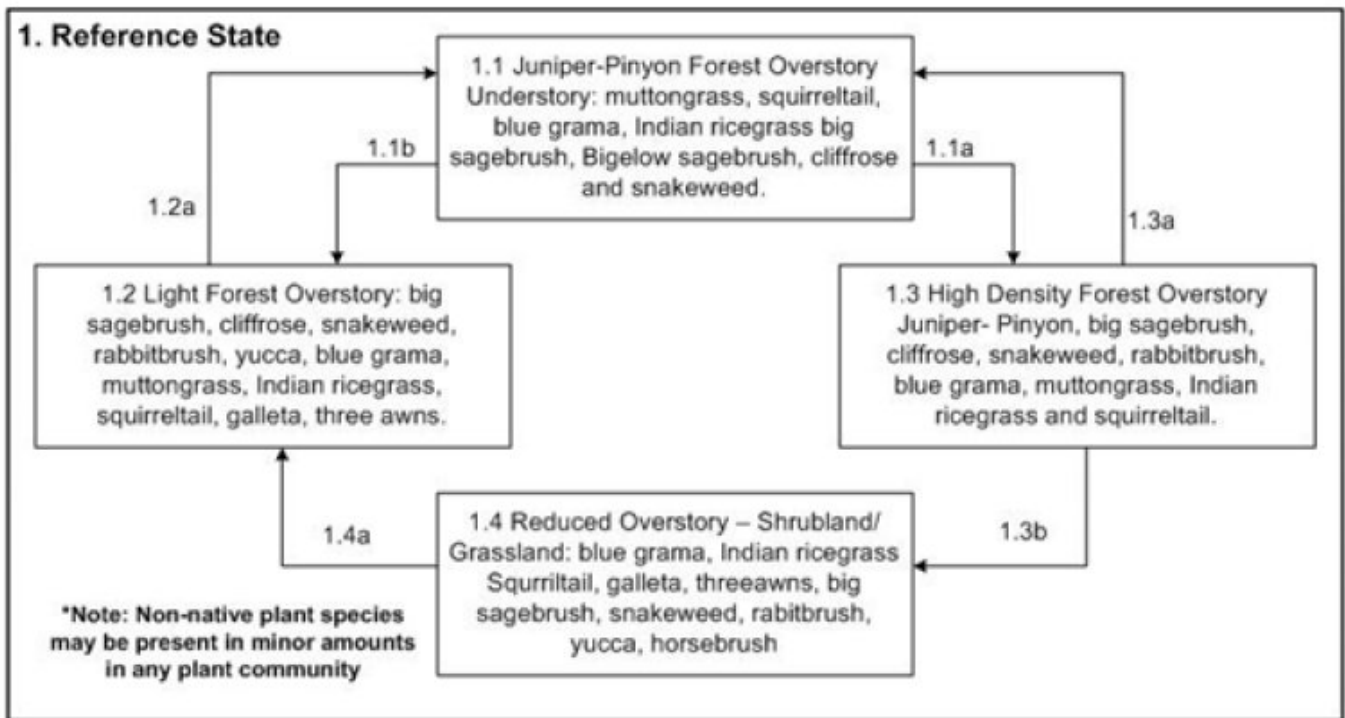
1. Reference State

1.1 Juniper-Pinyon Forest Overstory Understory: muttongrass, squirreltail, blue grama, Indian ricegrass big sagebrush, Bigelow sagebrush, cliffrose and snakeweed.

1.1b

1.1a

1.2a

1.3a

1.2 Light Forest Overstory: big sagebrush, cliffrose, snakeweed, rabbitbrush, yucca, blue grama, muttongrass, Indian ricegrass, squirreltail, galleta, three awns.

1.3 High Density Forest Overstory Juniper- Pinyon, big sagebrush, cliffrose, snakeweed, rabbitbrush, blue grama, muttongrass, Indian ricegrass and squirreltail.

1.4a

1.3b

1.4 Reduced Overstory – Shrubland/ Grassland: blue grama, Indian ricegrass Squrriltail, galleta, threeawns, big sagebrush, snakeweed, rabitbrush, yucca, horsebrush

*Note: Non-native plant species may be present in minor amounts in any plant community